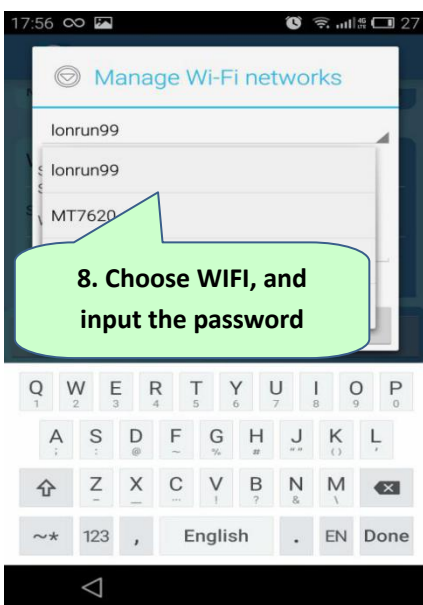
17:56 ∞ 27

Manage Wi-Fi networks

lonrun99

lonrun99

MT7620

8. Choose WIFI, and input the password

Q 1 W 2 E 3 R 4 T 5 Y 6 U 7 I 8 O 9 P 0

A ; S : D @ F ~ G % H # J " " K ( ) L '

Z - X _ C ... V ! B ? N & M \

~* 123 , English . EN Done